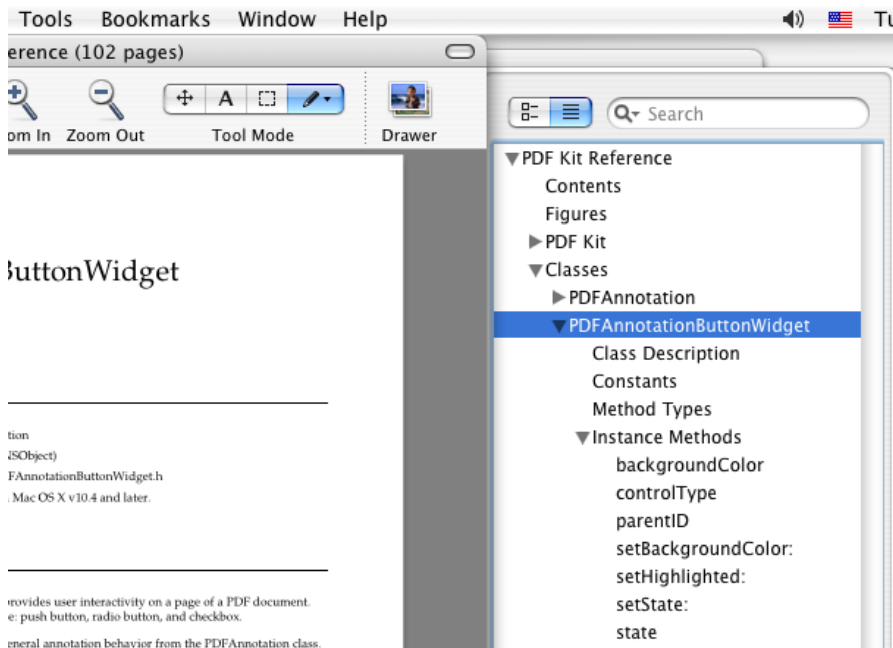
Tools Bookmarks Window Help Tu

erence (102 pages)

om In Zoom Out Tool Mode Drawer

A

Search

uttonWidget

tion
NSObject)
FAnnotationButtonWidget.h
. Mac OS X v10.4 and later.

rovides user interactivity on a page of a PDF document.
e: push button, radio button, and checkbox.

eneral annotation behavior from the PDFAnnotation class.

▼PDF Kit Reference
Contents
Figures
▶PDF Kit
▼Classes
▶PDFAnnotation
▼PDFAnnotationButtonWidget
Class Description
Constants
Method Types
▼Instance Methods
backgroundColor
controlType
parentID
setBackgroundColor:
setHighlighted:
setState:
state